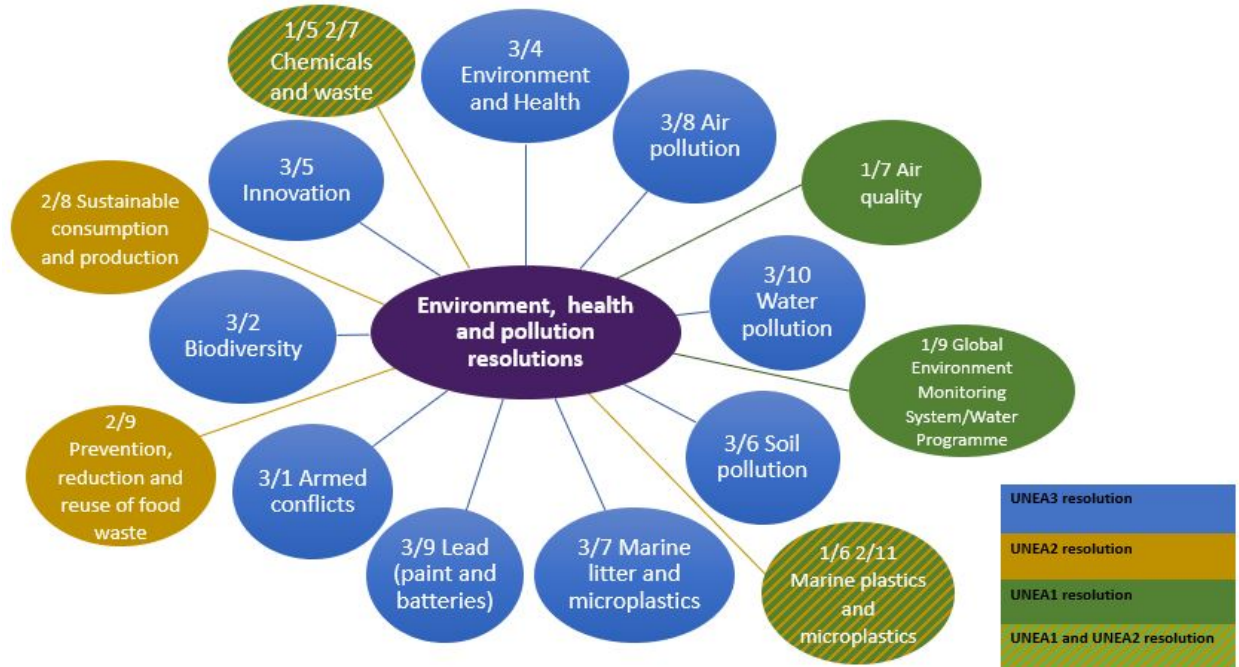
Environment, health and pollution resolutions

1/5 2/7 Chemicals and waste

3/4 Environment and Health

3/8 Air pollution

1/7 Air quality

3/10 Water pollution

1/9 Global Environment Monitoring System/Water Programme

3/6 Soil pollution

1/6 2/11 Marine plastics and microplastics

3/7 Marine litter and microplastics

3/9 Lead (paint and batteries)

3/1 Armed conflicts

2/9 Prevention, reduction and reuse of food waste

3/2 Biodiversity

2/8 Sustainable consumption and production

3/5 Innovation

| UNEA3 resolution |
|---|
| UNEA2 resolution |
| UNEA1 resolution |
| UNEA1 and UNEA2 resolution |